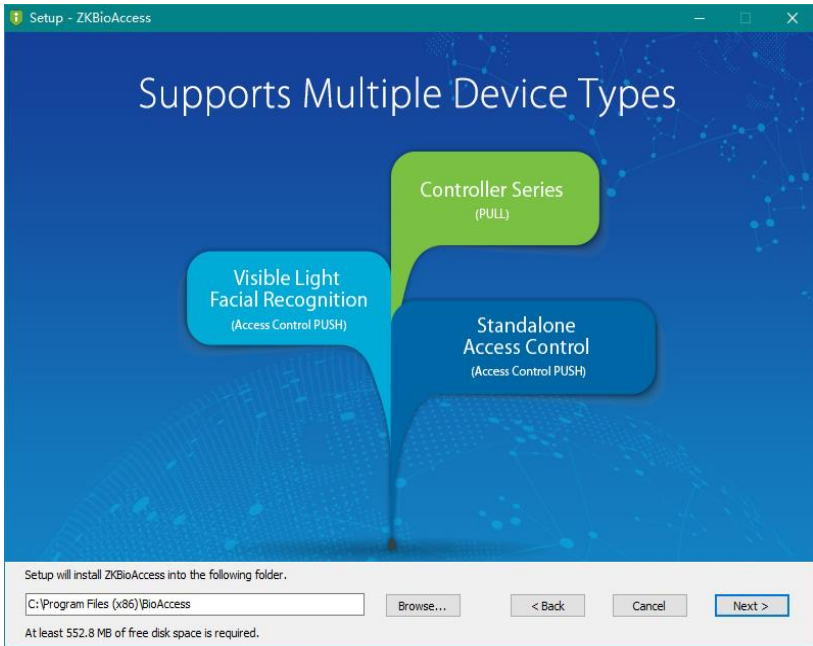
Setup - ZKBioAccess

Supports Multiple Device Types

Controller Series
(PULL)

Visible Light
Facial Recognition
(Access Control PUSH)

Standalone
Access Control
(Access Control PUSH)

Setup will install ZKBioAccess into the following folder.

C:\Program Files (x86)\BioAccess

Browse...

< Back

Cancel

Next >

At least 552.8 MB of free disk space is required.